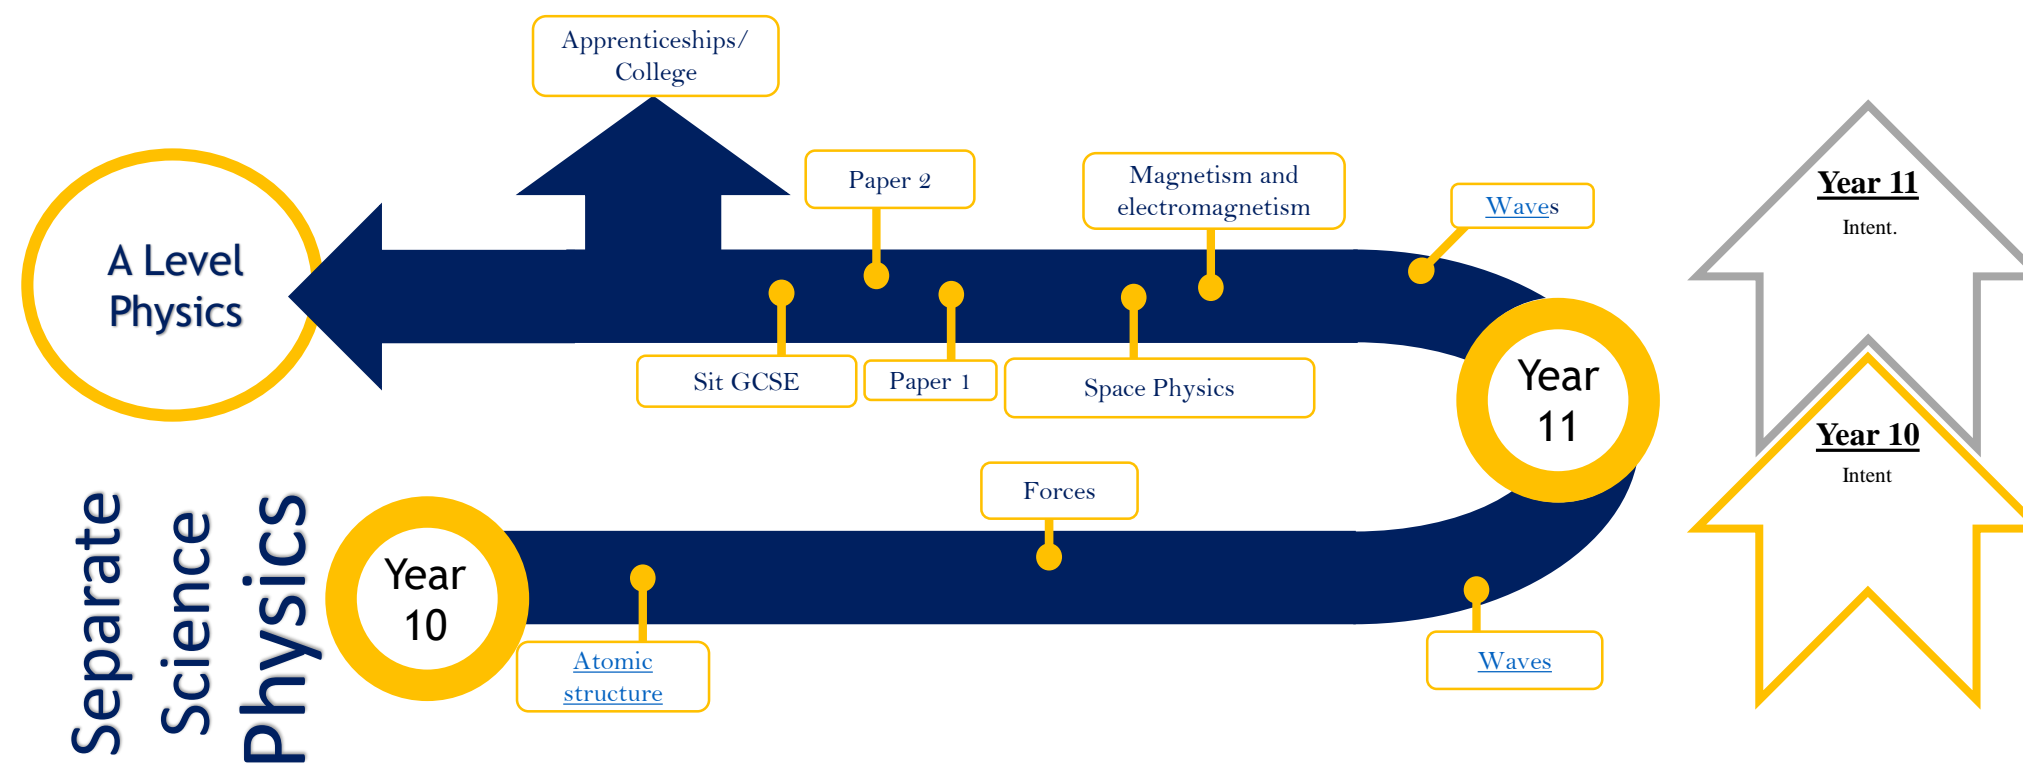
Separate Science Physics

Year 10

Atomic structure

Forces

Waves

Year 11

Waves

Magnetism and electromagnetism

Space Physics

Paper 2

Paper 1

Sit GCSE

Apprenticeships/ College

A Level Physics

Year 11

Intent.

Year 10

Intent